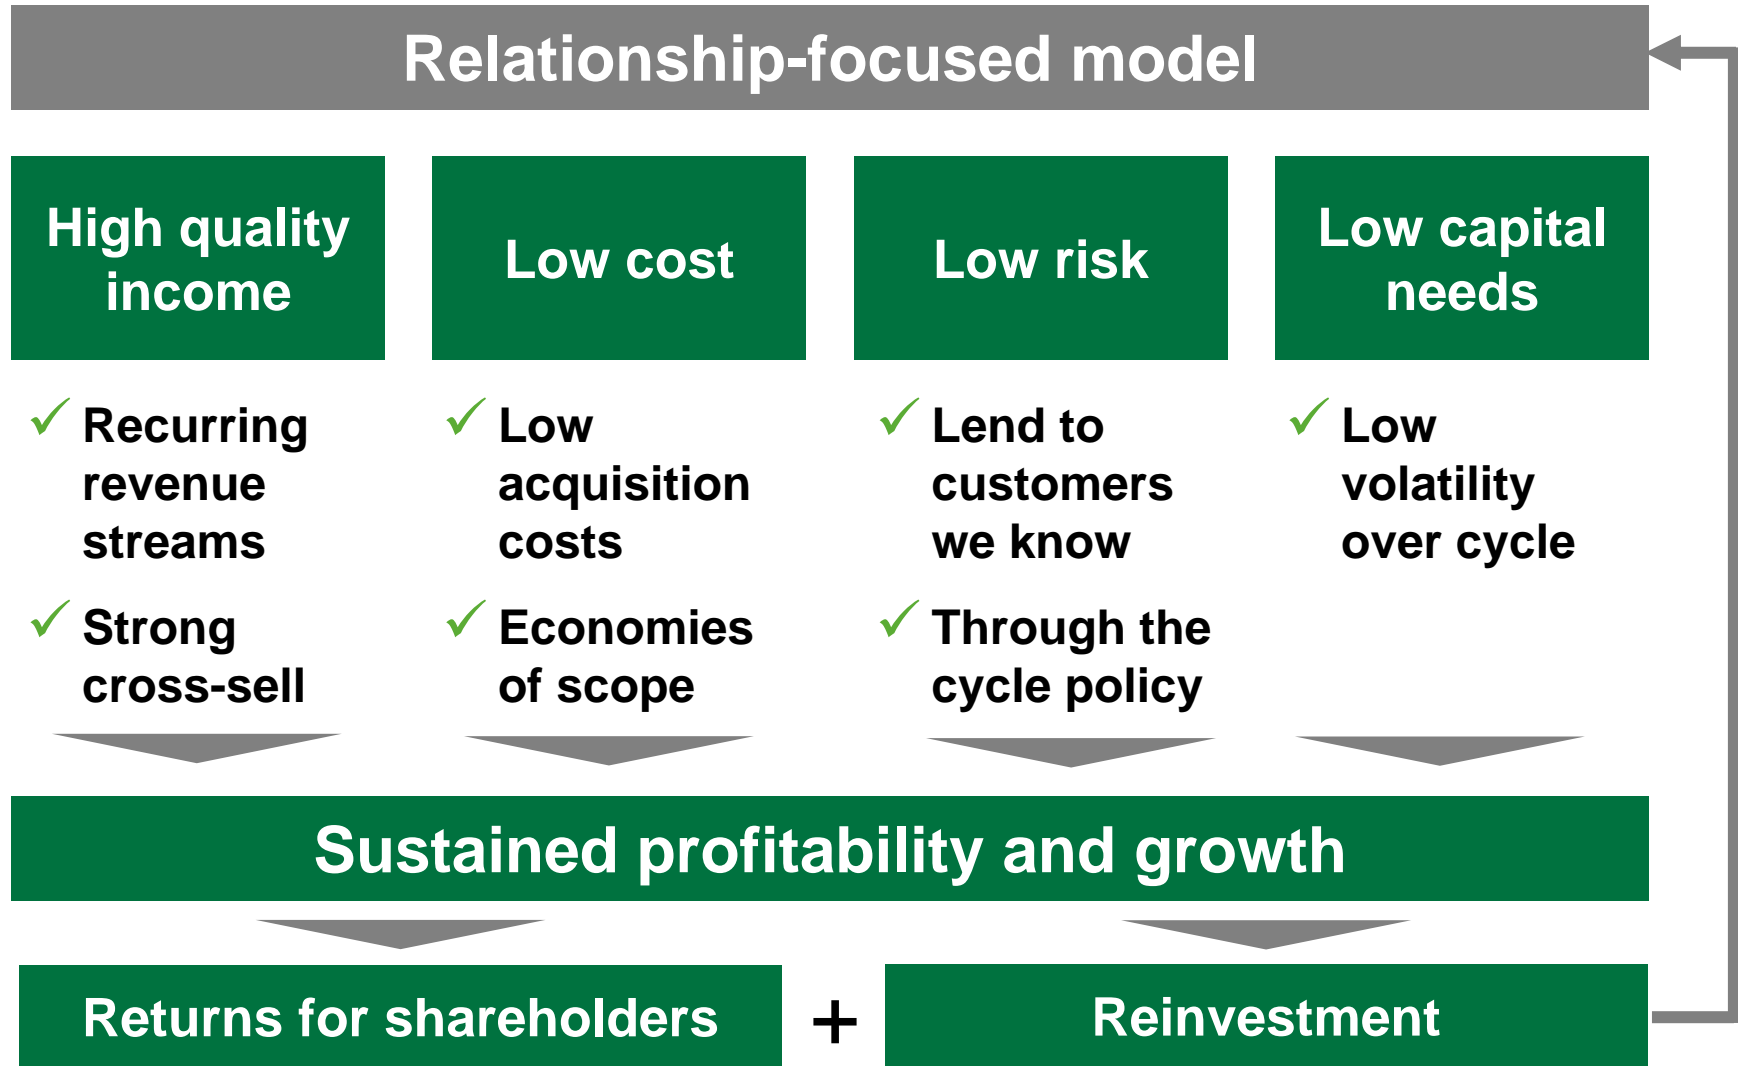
Relationship-focused model

High quality income

Low cost

Low risk

Low capital needs

✓ Recurring revenue streams

✓ Strong cross-sell

✓ Low acquisition costs

✓ Economies of scope

✓ Lend to customers we know

✓ Through the cycle policy

✓ Low volatility over cycle

Sustained profitability and growth

Returns for shareholders

+

Reinvestment